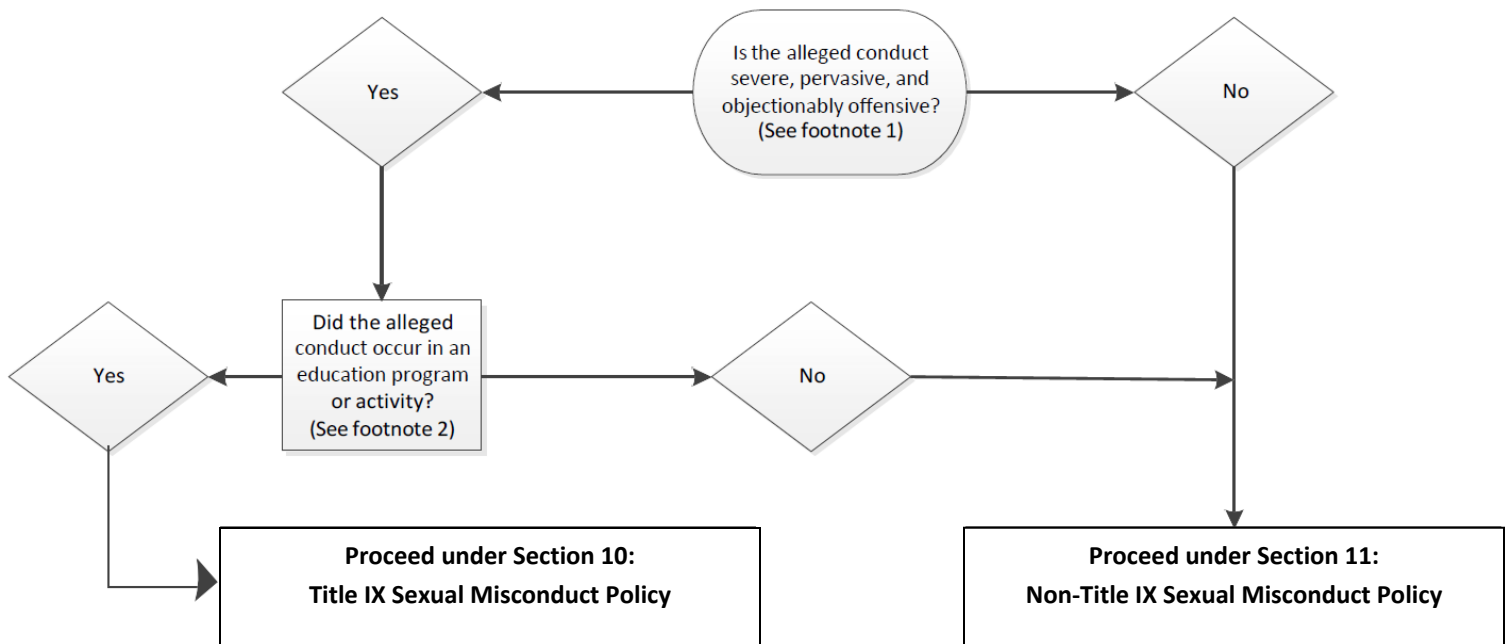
Is the alleged conduct severe, pervasive, and objectionably offensive? (See footnote 1)

Yes

No

Did the alleged conduct occur in an education program or activity? (See footnote 2)

Yes

No

Proceed under Section 10:
Title IX Sexual Misconduct Policy

Proceed under Section 11:
Non-Title IX Sexual Misconduct Policy